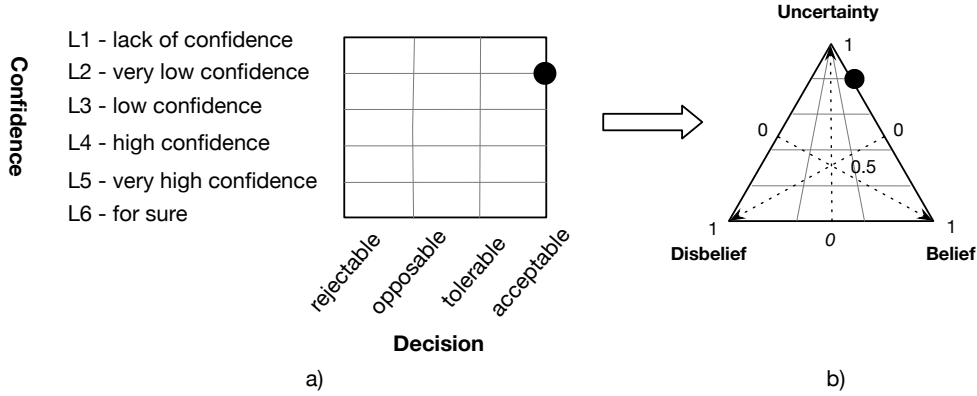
Confidence

L1 - lack of confidence
L2 - very low confidence
L3 - low confidence
L4 - high confidence
L5 - very high confidence
L6 - for sure

rejectable
opposable
tolerable
acceptable

Decision

a)

Uncertainty
1
0
0
0.5
1
Disbelief
0
1
Belief

b)